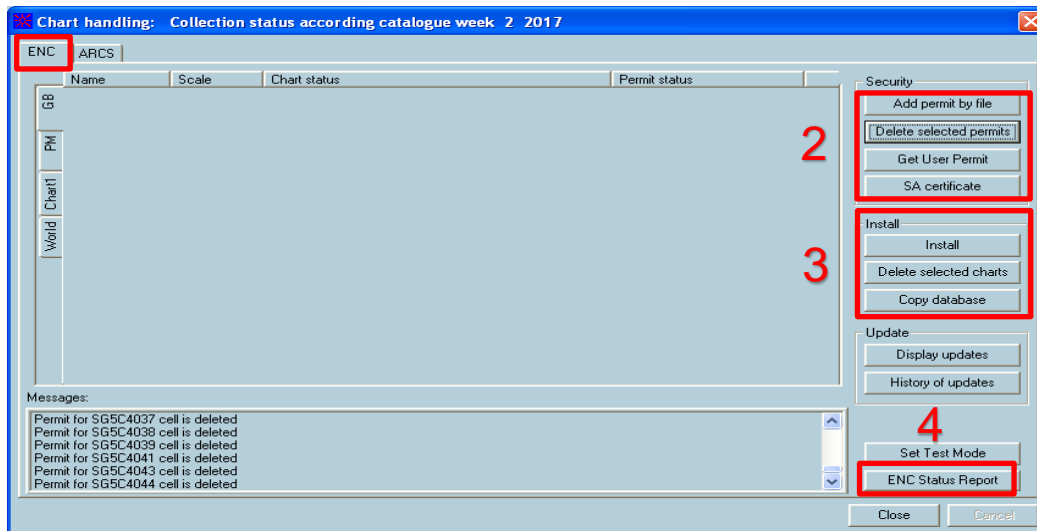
Chart handling: Collection status according catalogue week 2 2017

ENC ARCS

| Name | Scale | Chart status | Permit status |
|---|---|---|---|

GB
PM
Chart1
World

Security
Add permit by file
Delete selected permits
Get User Permit
SA certificate

2

Install
Install
Delete selected charts
Copy database

3

Update
Display updates
History of updates

Messages:
Permit for SG5C4037 cell is deleted
Permit for SG5C4038 cell is deleted
Permit for SG5C4039 cell is deleted
Permit for SG5C4041 cell is deleted
Permit for SG5C4043 cell is deleted
Permit for SG5C4044 cell is deleted

4

Set Test Mode
ENC Status Report

Close Cancel